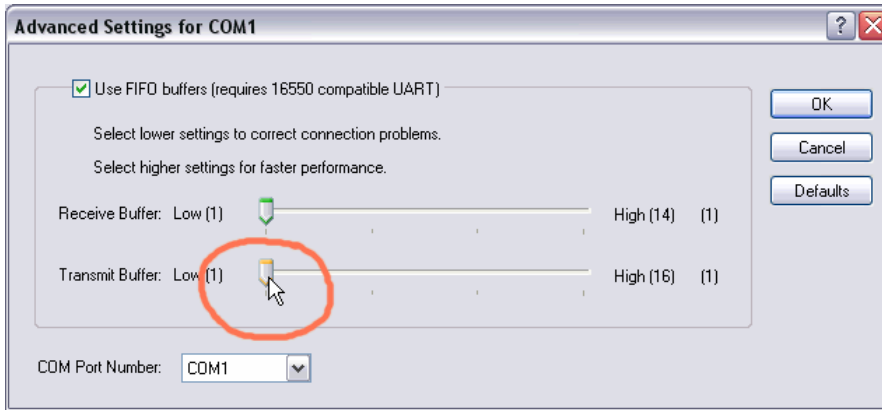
Advanced Settings for COM1

?

Use FIFO buffers (requires 16550 compatible UART)

Select lower settings to correct connection problems.

Select higher settings for faster performance.

Receive Buffer: Low (1) High (14) (1)

Transmit Buffer: Low (1) High (16) (1)

OK

Cancel

Defaults

COM Port Number: COM1